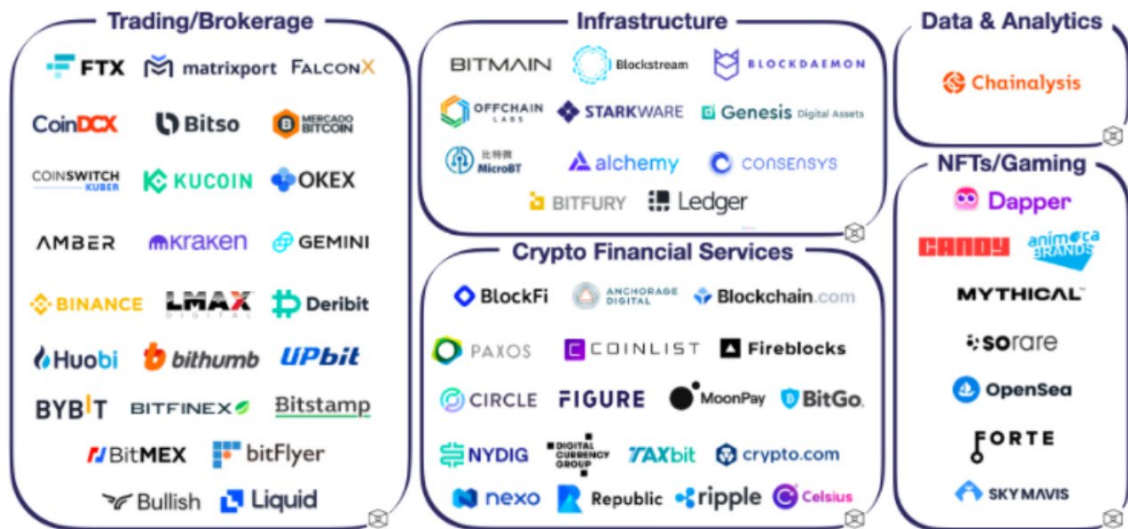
Trading/Brokerage

FTX matrixport FALCONX

CoinDCX Bitso MERCADO BITCOIN

COINSWITCH KUBER KUCOIN OKEX

AMBER kraken GEMINI

BINANCE LMAX DIGITAL Deribit

Huobi bithumb UPbit

BYBIT BITFINEX Bitstamp

BitMEX bitFlyer

Bullish Liquid

Infrastructure

BITMAIN Blockstream BLOCKDAEMON

OFFCHAIN LABS STARKWARE Genesis Digital Assets

比特微 MicroBT alchemy CONSENSYS

BITFURY Ledger

Crypto Financial Services

BlockFi ANCHORAGE DIGITAL Blockchain.com

PAXOS COINLIST Fireblocks

CIRCLE FIGURE MoonPay BitGo.

NYDIG DIGITAL CURRENCY GROUP TAXbit crypto.com

nexo Republic ripple Celsius

Data & Analytics

Chainalysis

NFTs/Gaming

Dapper

CANDY animoca BRANDS

MYTHICAL

SORARE

OpenSea

FORTE

SKY MAVIS